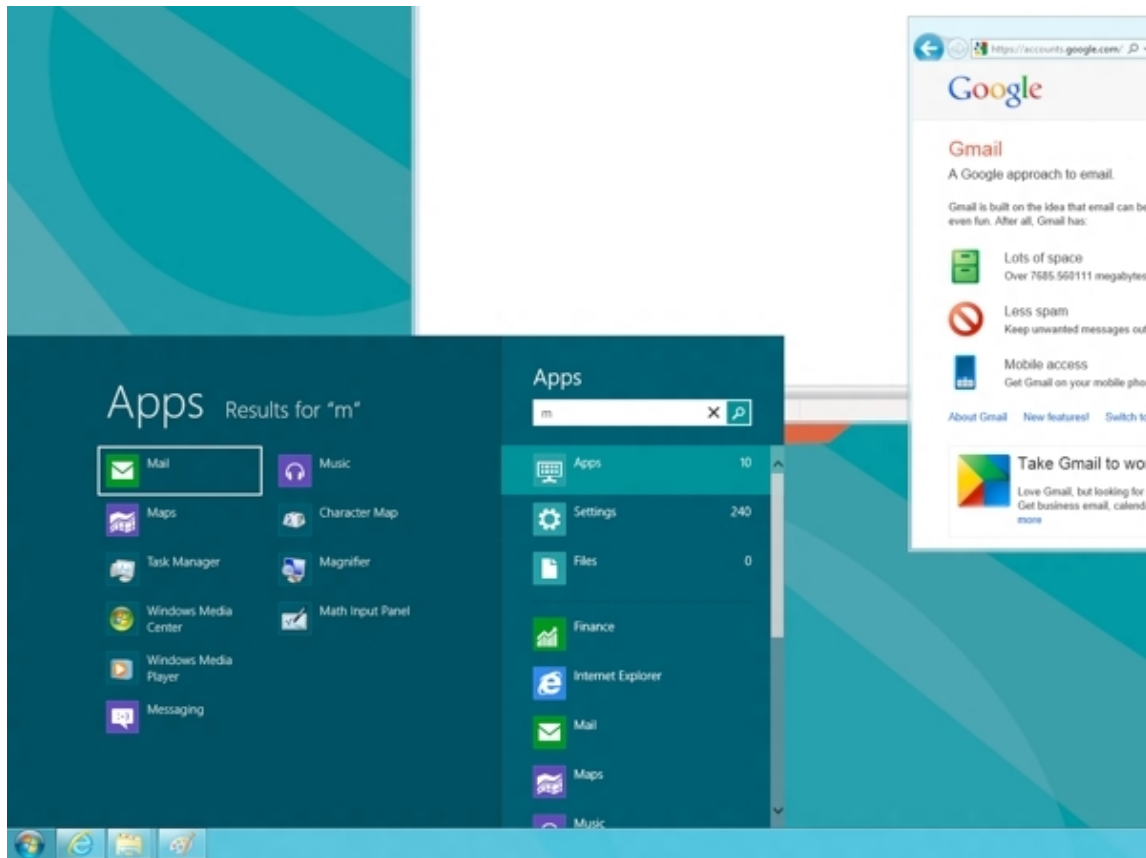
https://accounts.google.com/

Google

Gmail
A Google approach to email.

Gmail is built on the idea that email can be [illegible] even fun. After all, Gmail has:

Lots of space
Over 7685.560111 megabytes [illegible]

Less spam
Keep unwanted messages out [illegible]

Mobile access
Get Gmail on your mobile pho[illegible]

About Gmail New features! Switch t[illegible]

Take Gmail to wo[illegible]
Love Gmail, but looking for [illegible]
Get business email, calend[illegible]
more

Apps Results for "m"

Mail
Music
Maps
Character Map
Task Manager
Magnifier
Windows Media Center
Math Input Panel
Windows Media Player
Messaging

Apps
m

Apps 10
Settings 240
Files 0
Finance
Internet Explorer
Mail
Maps
Music